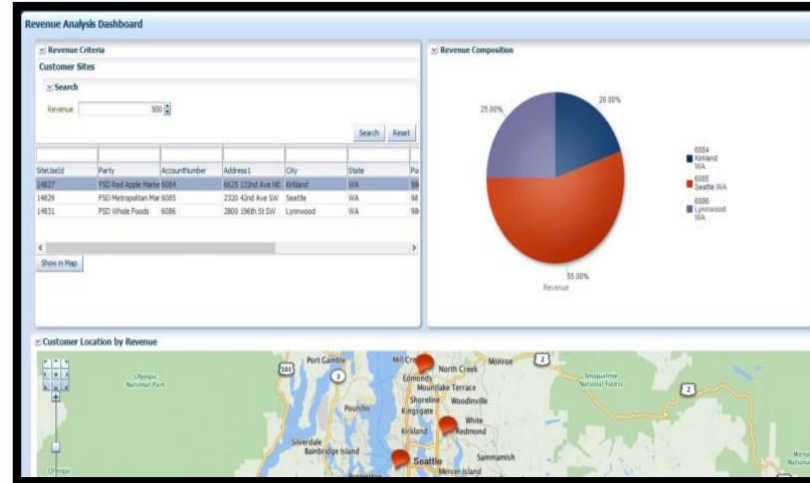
Revenue Analysis Dashboard

Revenue Criteria

Customer Sites

Search

Revenue 500

Search Reset

| SiteUseId | Party | AccountNumber | Address1 | City | State | Po |
|---|---|---|---|---|---|---|
| 14827 | PSD Red Apple Marke | 6084 | 6625 132nd Ave NE | Kirkland | WA | 98 |
| 14829 | PSD Metropolitan Mar | 6085 | 2320 42nd Ave SW | Seattle | WA | 98 |
| 14831 | PSD Whole Foods | 6086 | 2800 196th St SW | Lynnwood | WA | 98 |

Show in Map

Revenue Composition

20.00%

25.00%

55.00%

Revenue

6084 Kirkland WA

6085 Seattle WA

6086 Lynnwood WA

Customer Location by Revenue

Port Gamble

101

3

Mill Cr

North Creek

Monroe

2

Olympic National Park

Edmonds

Mountlake Terrace

Shoreline

Woodinville

Snoqualmie National Forest

2

Poulsbo

Kingsgate

Kirkland

White

Redmond

Silverdale

Bainbridge Island

Seattle

Sammamish

Mercer Island

Olympic